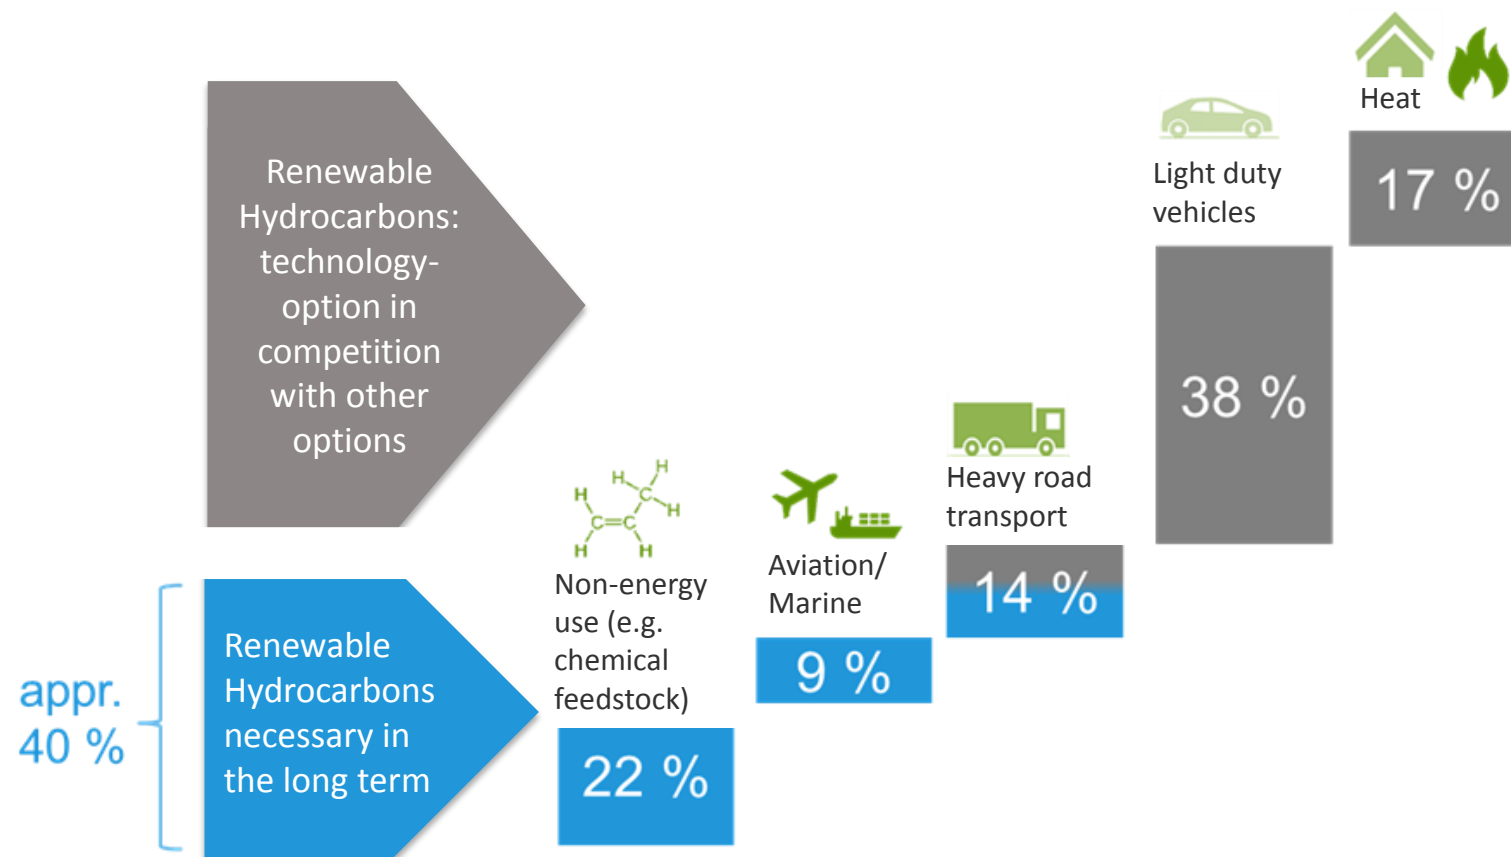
Renewable Hydrocarbons: technology-option in competition with other options

appr. 40 %

Renewable Hydrocarbons necessary in the long term

H H C H H C=C H H

Non-energy use (e.g. chemical feedstock)

22 %

Aviation/ Marine

9 %

Heavy road transport

14 %

Light duty vehicles

38 %

Heat

17 %